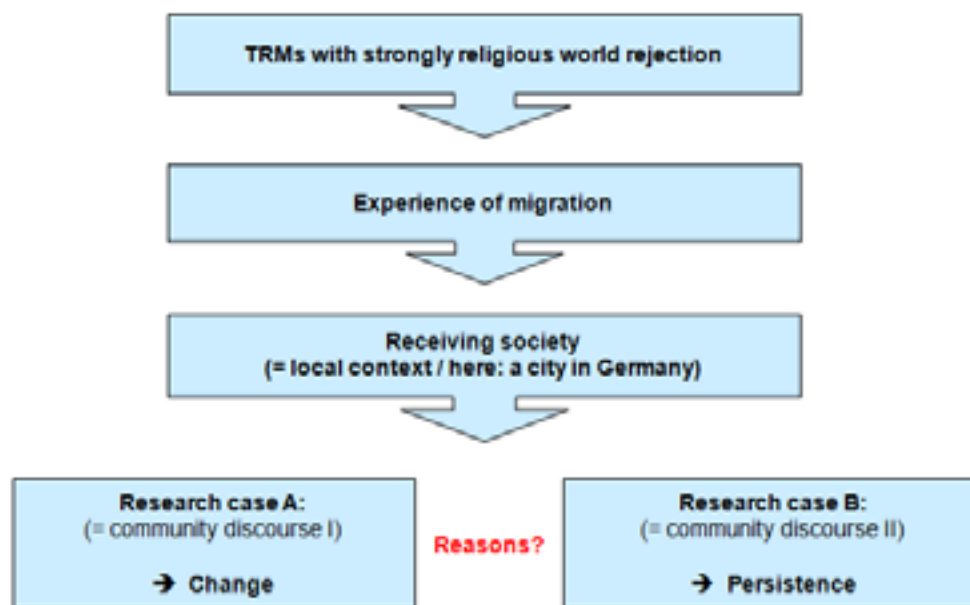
TRMs with strongly religious world rejection

Experience of migration

Receiving society
(= local context / here: a city in Germany)

Research case A:
(= community discourse I)

→ Change

Reasons?

Research case B:
(= community discourse II)

→ Persistence